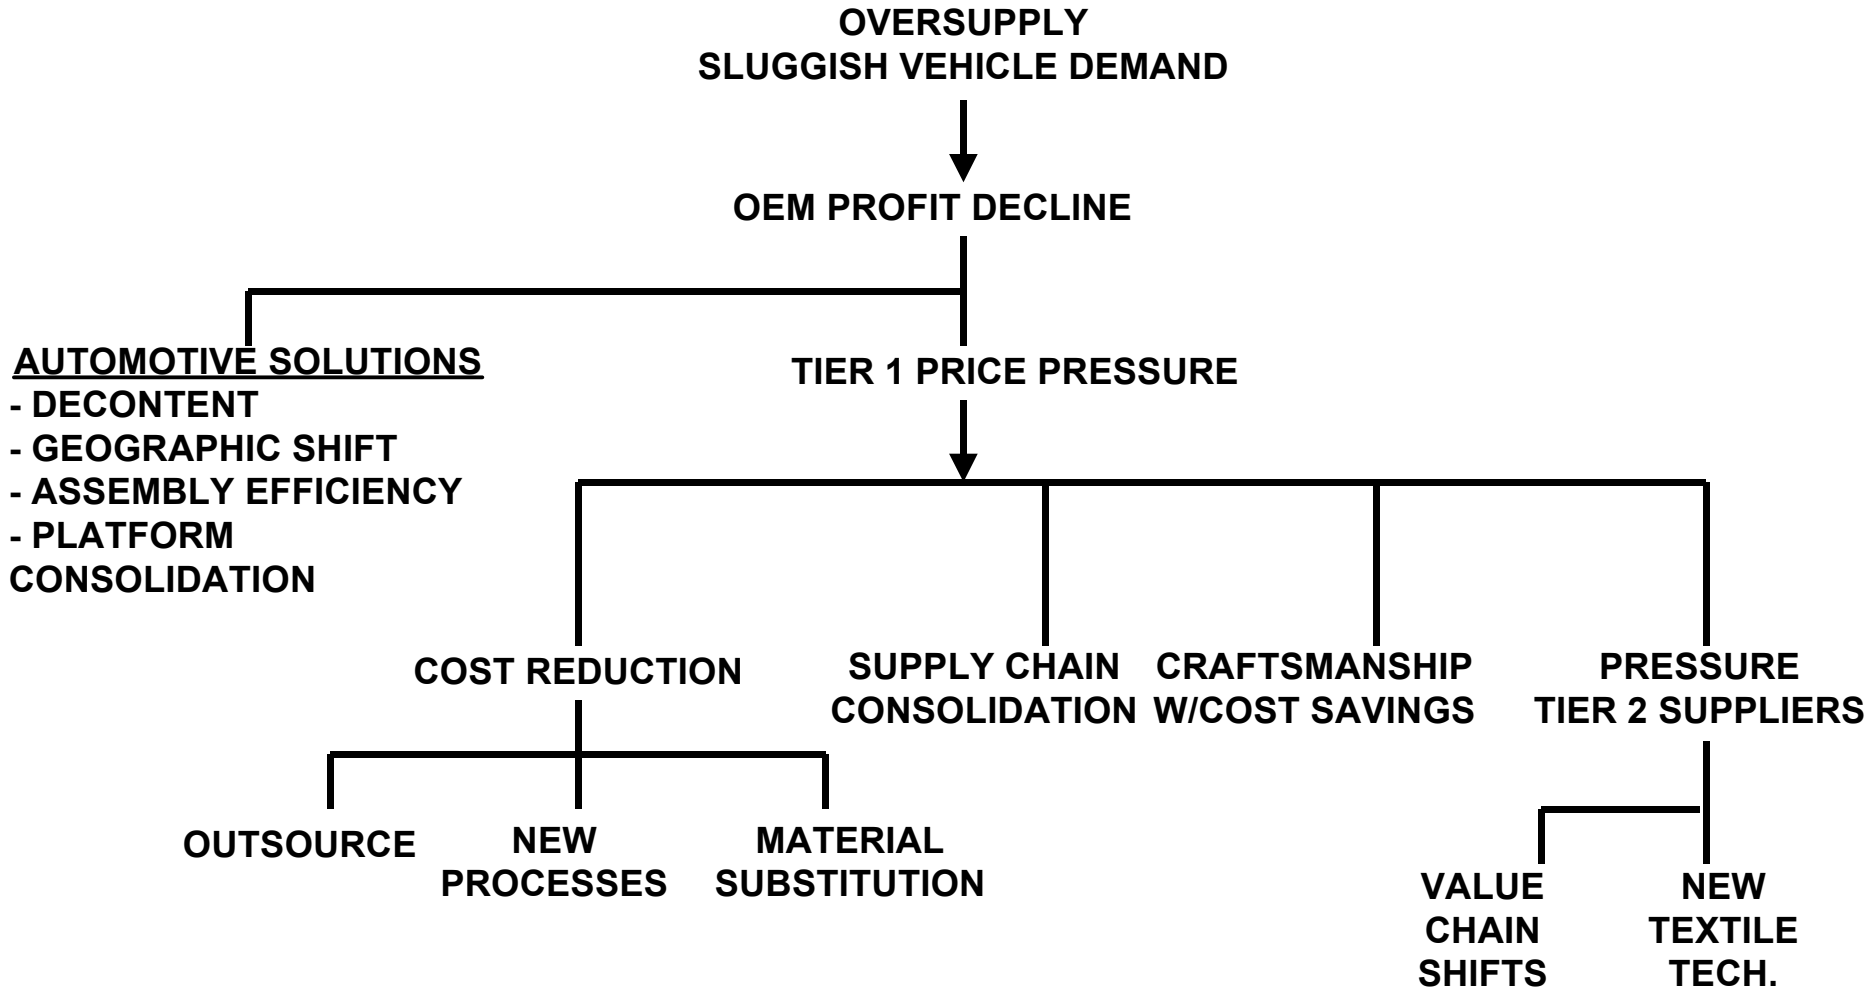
OVERSUPPLY
SLUGGISH VEHICLE DEMAND

OEM PROFIT DECLINE

AUTOMOTIVE SOLUTIONS
- DECONTENT
- GEOGRAPHIC SHIFT
- ASSEMBLY EFFICIENCY
- PLATFORM CONSOLIDATION

TIER 1 PRICE PRESSURE

COST REDUCTION

SUPPLY CHAIN CONSOLIDATION

CRAFTSMANSHIP W/COST SAVINGS

PRESSURE TIER 2 SUPPLIERS

OUTSOURCE

NEW PROCESSES

MATERIAL SUBSTITUTION

VALUE CHAIN SHIFTS

NEW TEXTILE TECH.